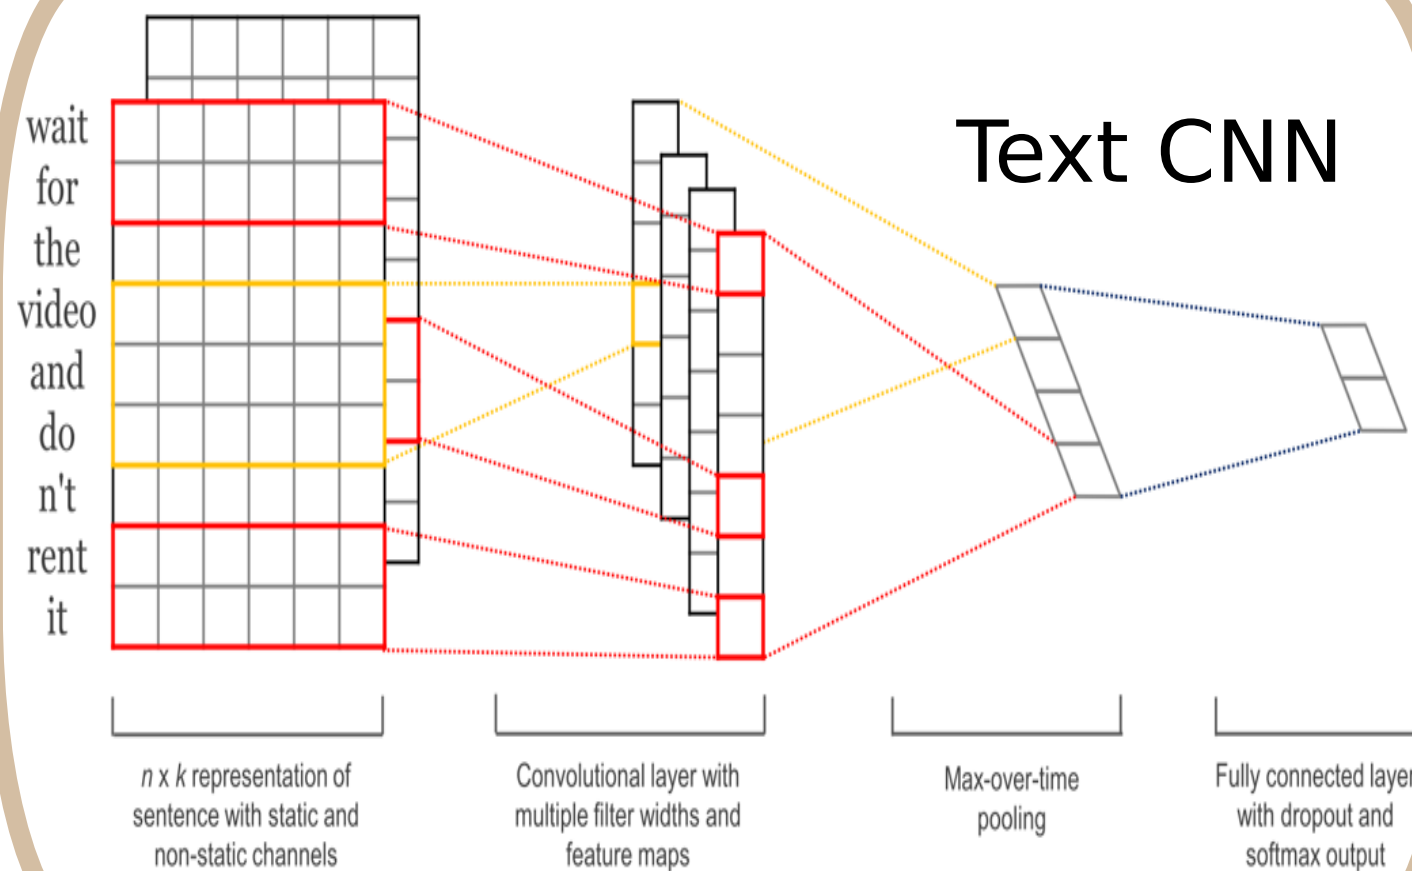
Text CNN

wait
for
the
video
and
do
n't
rent
it

$n \times k$ representation of sentence with static and non-static channels

Convolutional layer with multiple filter widths and feature maps

Max-over-time pooling

Fully connected laye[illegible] with dropout and softmax output